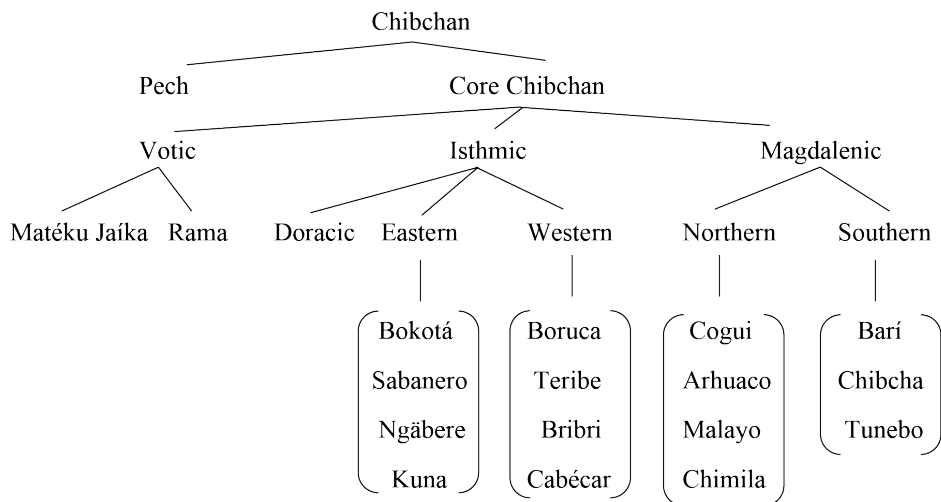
Chibchan

Pech

Core Chibchan

Votic

Isthmic

Magdalenic

Matéku Jaíka

Rama

Doracic

Eastern

Western

Northern

Southern

Bokotá
Sabanero
Ngäbere
Kuna

Boruca
Teribe
Bribri
Cabécar

Cogui
Arhuaco
Malayo
Chimila

Barí
Chibcha
Tunebo